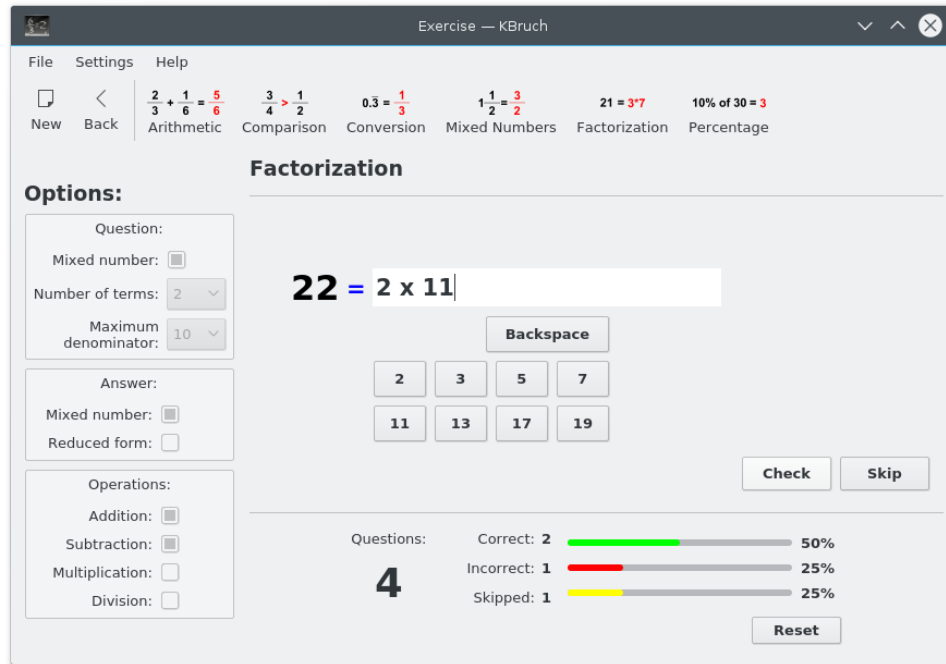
Exercise — KBruch

File Settings Help

New Back $\frac{2}{3}+\frac{1}{6}=\frac{5}{6}$ Arithmetic $\frac{3}{4}>\frac{1}{2}$ Comparison $0.\bar{3}=\frac{1}{3}$ Conversion $1\frac{1}{2}=\frac{3}{2}$ Mixed Numbers 21 = 3*7 Factorization 10% of 30 = 3 Percentage

Options:

Question:
Mixed number:
Number of terms: 2
Maximum denominator: 10

Answer:
Mixed number:
Reduced form:

Operations:
Addition:
Subtraction:
Multiplication:
Division:

Factorization

22 = 2 x 11

Backspace

| 2 | 3 | 5 | 7 |
|---|---|---|---|
| 11 | 13 | 17 | 19 |

Check Skip

Questions:
4

Correct: 2 50%
Incorrect: 1 25%
Skipped: 1 25%

Reset